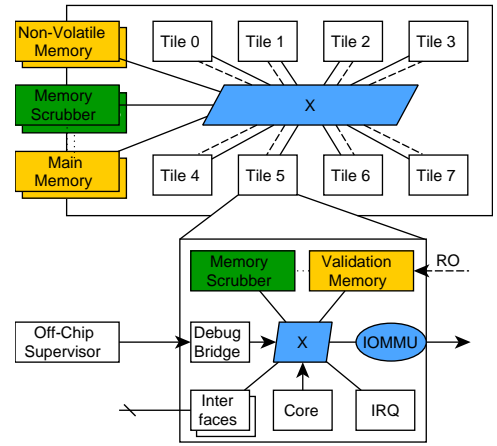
Non-Volatile Memory

Memory Scrubber

Main Memory

Tile 0

Tile 1

Tile 2

Tile 3

X

Tile 4

Tile 5

Tile 6

Tile 7

Memory Scrubber

Validation Memory

RO

Off-Chip Supervisor

Debug Bridge

X

IOMMU

Inter faces

Core

IRQ